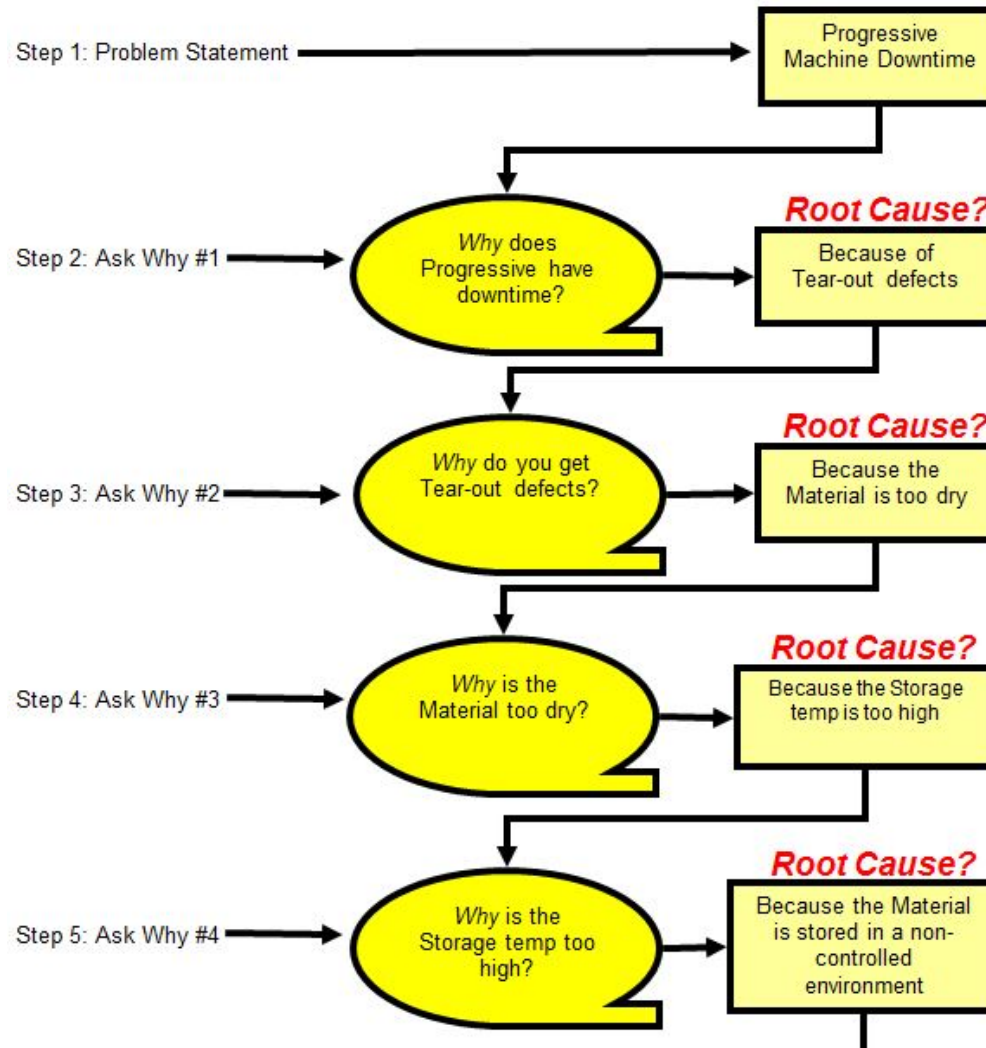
Step 1: Problem Statement

Progressive Machine Downtime

Step 2: Ask Why #1

*Why* does Progressive have downtime?

Root Cause?

Because of Tear-out defects

Step 3: Ask Why #2

*Why* do you get Tear-out defects?

Root Cause?

Because the Material is too dry

Step 4: Ask Why #3

*Why* is the Material too dry?

Root Cause?

Because the Storage temp is too high

Step 5: Ask Why #4

*Why* is the Storage temp too high?

Root Cause?

Because the Material is stored in a non-controlled environment